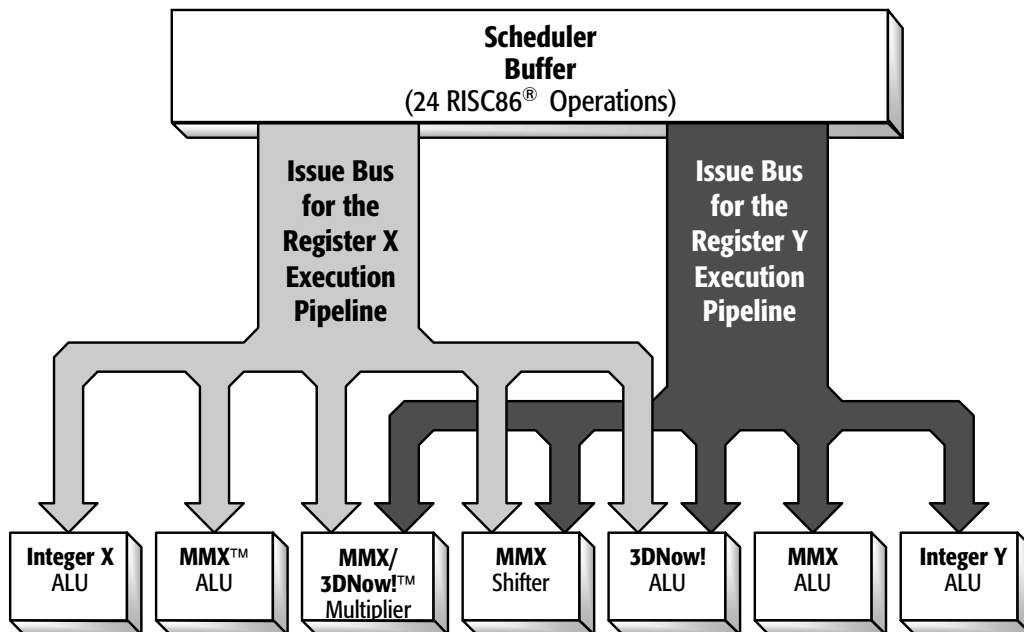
Scheduler
Buffer
(24 RISC86® Operations)

Issue Bus for the Register X Execution Pipeline

Issue Bus for the Register Y Execution Pipeline

Integer X ALU

MMX™ ALU

MMX/ 3DNow!™ Multiplier

MMX Shifter

3DNow! ALU

MMX ALU

Integer Y ALU